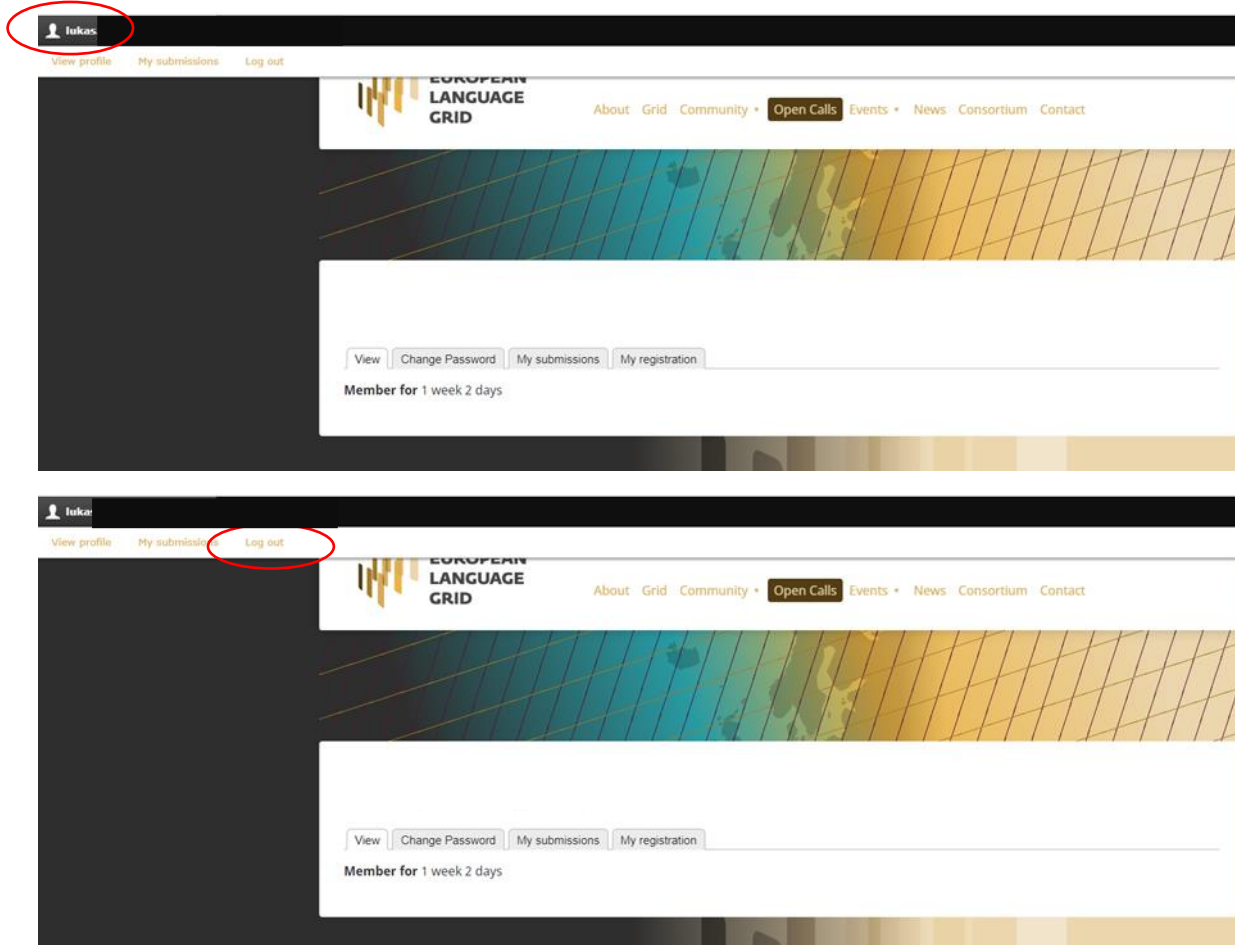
lukas

View profile My submissions Log out

EUROPEAN LANGUAGE GRID

About Grid Community Open Calls Events News Consortium Contact

View Change Password My submissions My registration

Member for 1 week 2 days

luka

View profile My submissions Log out

EUROPEAN LANGUAGE GRID

About Grid Community Open Calls Events News Consortium Contact

View Change Password My submissions My registration

Member for 1 week 2 days